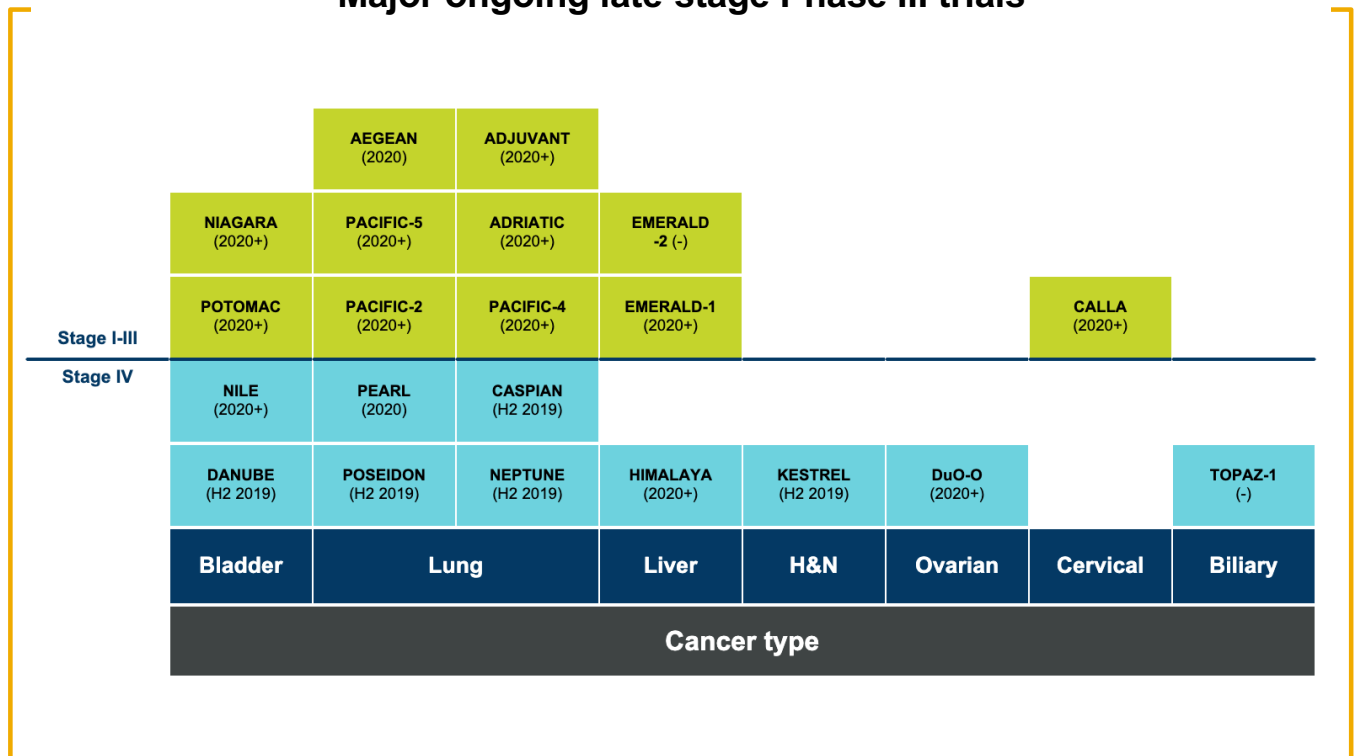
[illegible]

AEGEAN (2020)

ADJUVANT (2020+)

NIAGARA (2020+)

PACIFIC-5 (2020+)

ADRIATIC (2020+)

EMERALD -2 (-)

POTOMAC (2020+)

PACIFIC-2 (2020+)

PACIFIC-4 (2020+)

EMERALD-1 (2020+)

CALLA (2020+)

Stage I-III

Stage IV

NILE (2020+)

PEARL (2020)

CASPIAN (H2 2019)

DANUBE (H2 2019)

POSEIDON (H2 2019)

NEPTUNE (H2 2019)

HIMALAYA (2020+)

KESTREL (H2 2019)

DuO-O (2020+)

TOPAZ-1 (-)

Bladder

Lung

Liver

H&N

Ovarian

Cervical

Biliary

Cancer type